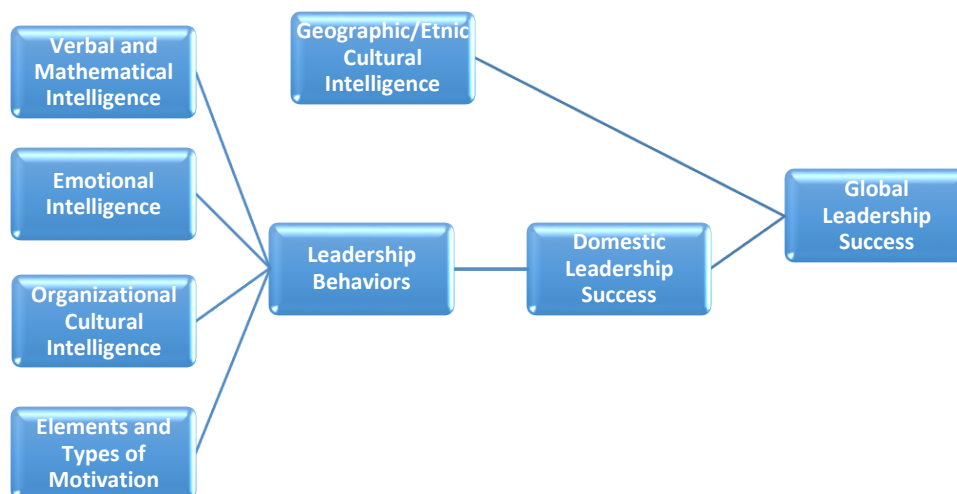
Verbal and Mathematical Intelligence

Geographic/Etnic Cultural Intelligence

Emotional Intelligence

Organizational Cultural Intelligence

Elements and Types of Motivation

Leadership Behaviors

Domestic Leadership Success

Global Leadership Success